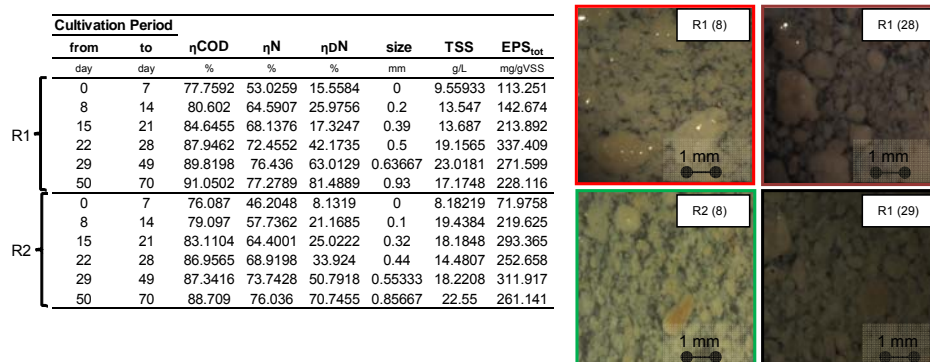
| | Cultivation Period | | | | | | | |
|---|---|---|---|---|---|---|---|---|
| | from | to | ηCOD | ηN | ηDN | size | TSS | $EPS_{tot}$ |
| | day | day | % | % | % | mm | g/L | mg/gVSS |
| R1 | 0 | 7 | 77.7592 | 53.0259 | 15.5584 | 0 | 9.55933 | 113.251 |
| | 8 | 14 | 80.602 | 64.5907 | 25.9756 | 0.2 | 13.547 | 142.674 |
| | 15 | 21 | 84.6455 | 68.1376 | 17.3247 | 0.39 | 13.687 | 213.892 |
| | 22 | 28 | 87.9462 | 72.4552 | 42.1735 | 0.5 | 19.1565 | 337.409 |
| | 29 | 49 | 89.8198 | 76.436 | 63.0129 | 0.63667 | 23.0181 | 271.599 |
| | 50 | 70 | 91.0502 | 77.2789 | 81.4889 | 0.93 | 17.1748 | 228.116 |
| R2 | 0 | 7 | 76.087 | 46.2048 | 8.1319 | 0 | 8.18219 | 71.9758 |
| | 8 | 14 | 79.097 | 57.7362 | 21.1685 | 0.1 | 19.4384 | 219.625 |
| | 15 | 21 | 83.1104 | 64.4001 | 25.0222 | 0.32 | 18.1848 | 293.365 |
| | 22 | 28 | 86.9565 | 68.9198 | 33.924 | 0.44 | 14.4807 | 252.658 |
| | 29 | 49 | 87.3416 | 73.7428 | 50.7918 | 0.55333 | 18.2208 | 311.917 |
| | 50 | 70 | 88.709 | 76.036 | 70.7455 | 0.85667 | 22.55 | 261.141 |

R1 (8)
1 mm

R1 (28)
1 mm

R2 (8)
1 mm

R1 (29)
1 mm